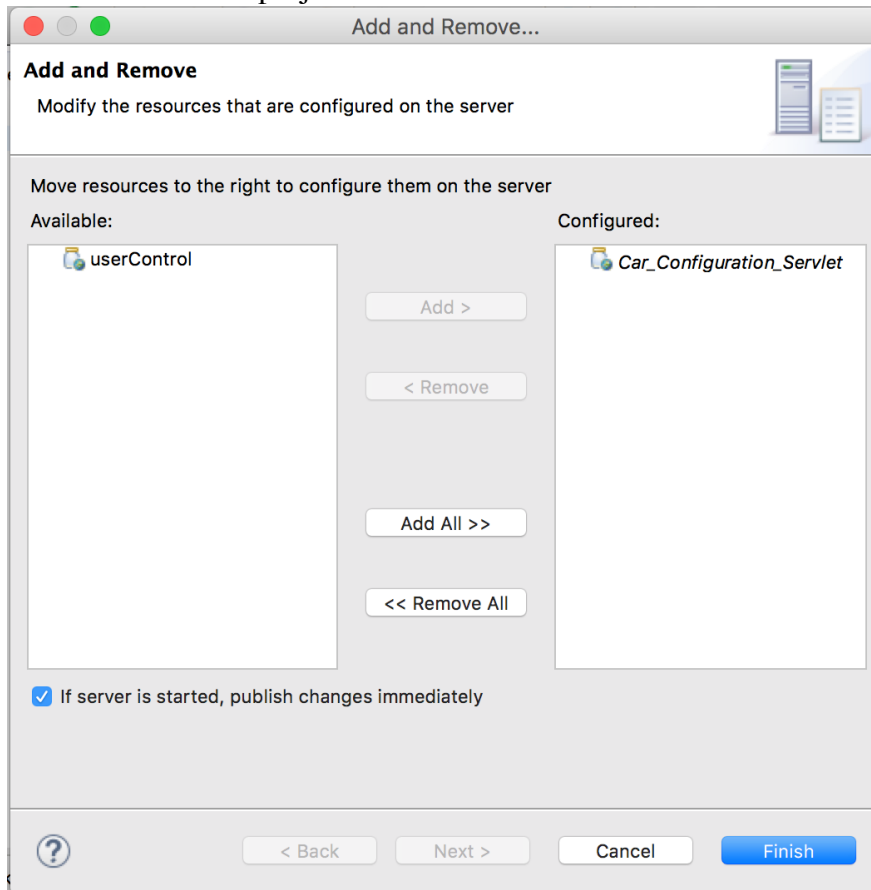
Add and Remove...

Add and Remove

Modify the resources that are configured on the server

Move resources to the right to configure them on the server

Available:

userControl

Add >

< Remove

Add All >>

<< Remove All

Configured:

Car_Configuration_Servlet

If server is started, publish changes immediately

?

< Back

Next >

Cancel

Finish